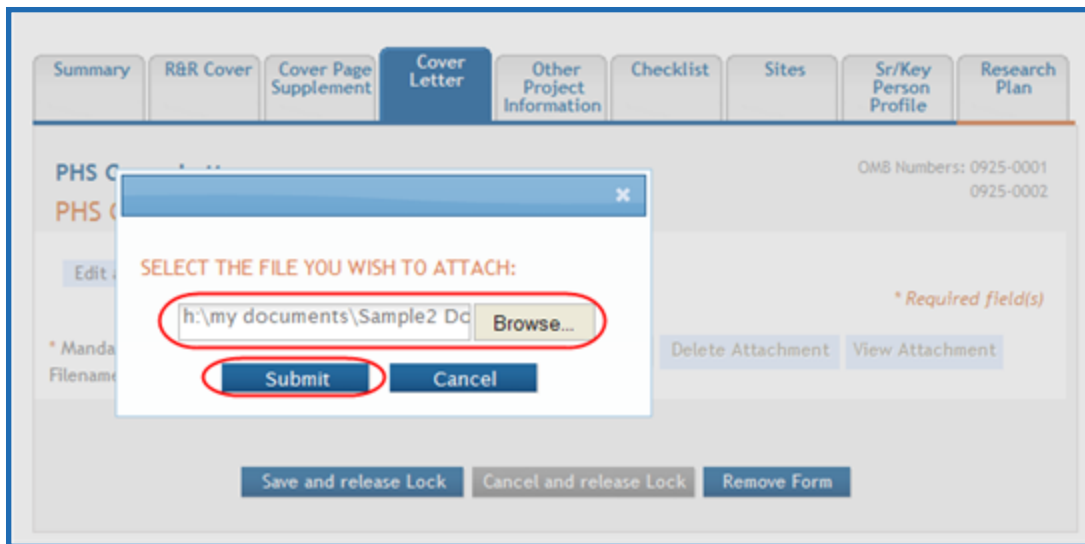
Summary | R&R Cover | Cover Page Supplement | Cover Letter | Other Project Information | Checklist | Sites | Sr/Key Person Profile | Research Plan

PHS C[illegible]
PHS C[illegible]

OMB Numbers: 0925-0001
0925-0002

×

SELECT THE FILE YOU WISH TO ATTACH:

h:\my documents\Sample2 Dc
Browse...

Submit
Cancel

Edit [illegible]

* Required field(s)

* Manda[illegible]
Filenam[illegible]

Delete Attachment
View Attachment

Save and release Lock
Cancel and release Lock
Remove Form